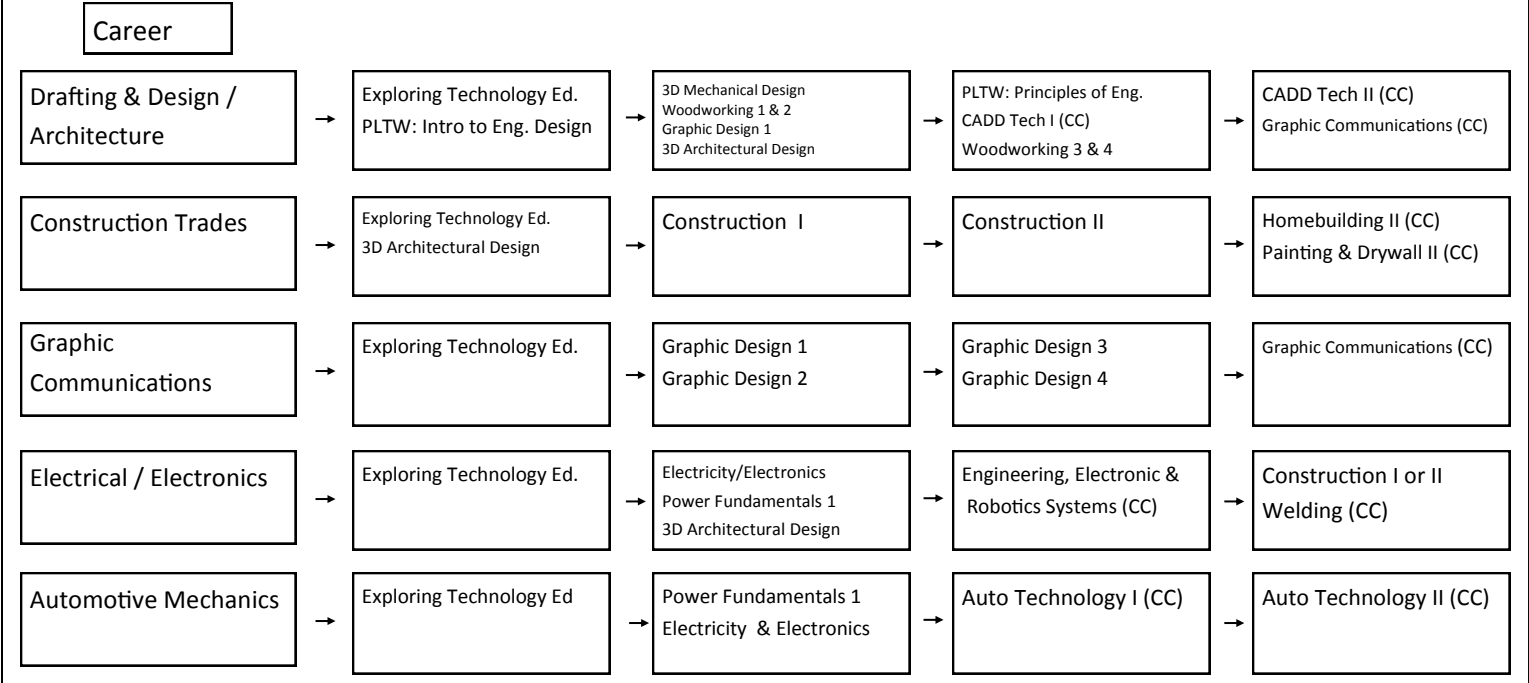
Career

Drafting & Design / Architecture → Exploring Technology Ed. PLTW: Intro to Eng. Design → 3D Mechanical Design Woodworking 1 & 2 Graphic Design 1 3D Architectural Design → PLTW: Principles of Eng. CADD Tech I (CC) Woodworking 3 & 4 → CADD Tech II (CC) Graphic Communications (CC)

Construction Trades → Exploring Technology Ed. 3D Architectural Design → Construction I → Construction II → Homebuilding II (CC) Painting & Drywall II (CC)

Graphic Communications → Exploring Technology Ed. → Graphic Design 1 Graphic Design 2 → Graphic Design 3 Graphic Design 4 → Graphic Communications (CC)

Electrical / Electronics → Exploring Technology Ed. → Electricity/Electronics Power Fundamentals 1 3D Architectural Design → Engineering, Electronic & Robotics Systems (CC) → Construction I or II Welding (CC)

Automotive Mechanics → Exploring Technology Ed → Power Fundamentals 1 Electricity & Electronics → Auto Technology I (CC) → Auto Technology II (CC)